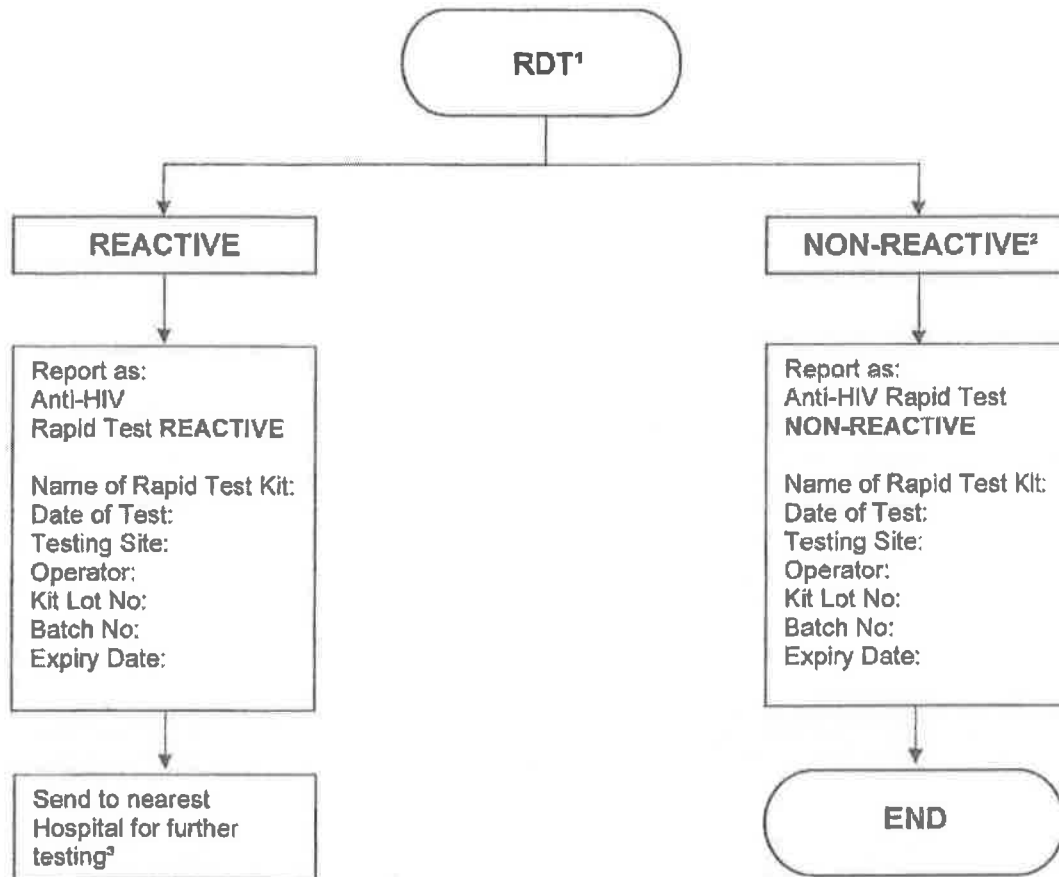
RDT$^1$

REACTIVE

NON-REACTIVE$^2$

Report as:
Anti-HIV
Rapid Test REACTIVE

Name of Rapid Test Kit:
Date of Test:
Testing Site:
Operator:
Kit Lot No:
Batch No:
Expiry Date:

Send to nearest Hospital for further testing$^3$

Report as:
Anti-HIV Rapid Test
NON-REACTIVE

Name of Rapid Test Kit:
Date of Test:
Testing Site:
Operator:
Kit Lot No:
Batch No:
Expiry Date:

END